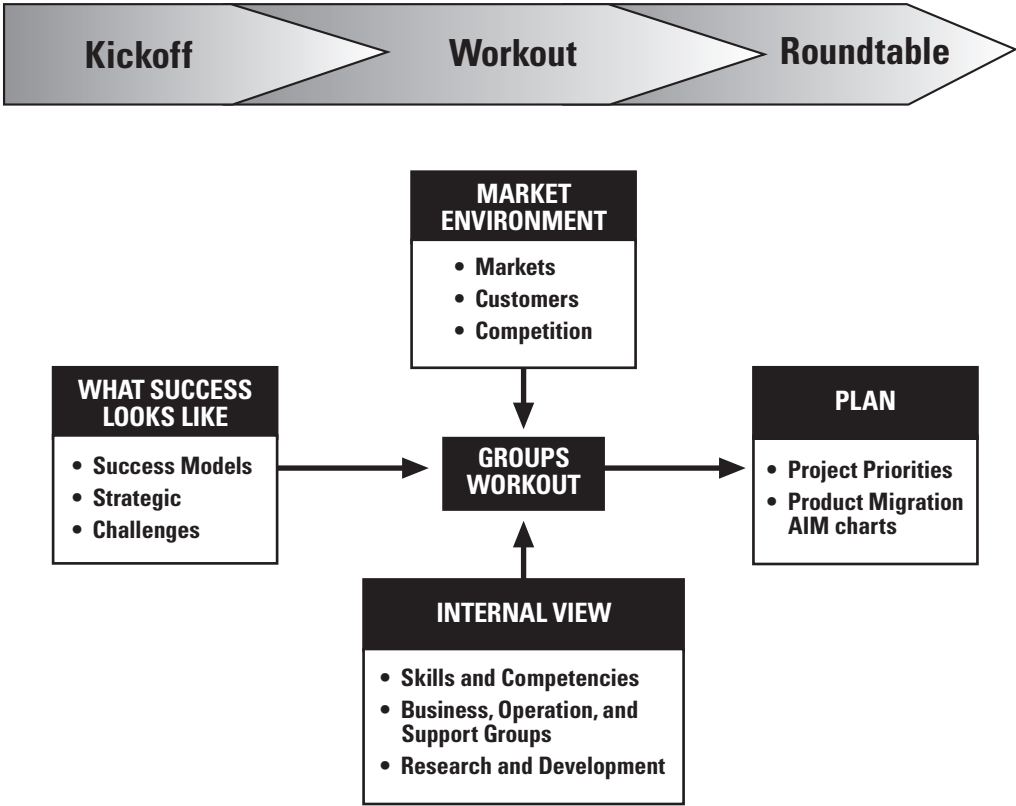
Kickoff

Workout

Roundtable

MARKET ENVIRONMENT

• Markets
• Customers
• Competition

WHAT SUCCESS LOOKS LIKE

• Success Models
• Strategic
• Challenges

GROUPS WORKOUT

PLAN

• Project Priorities
• Product Migration AIM charts

INTERNAL VIEW

• Skills and Competencies
• Business, Operation, and Support Groups
• Research and Development